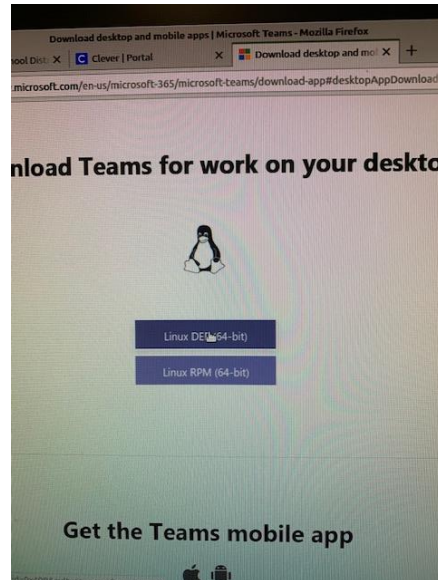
Download desktop and mobile apps | Microsoft Teams - Mozilla Firefox

hool Dist X

Clever | Portal X

Download desktop and mo X

+

.microsoft.com/en-us/microsoft-365/microsoft-teams/download-app#desktopAppDownload

nload Teams for work on your deskto

Linux DEB (64-bit)

Linux RPM (64-bit)

Get the Teams mobile app